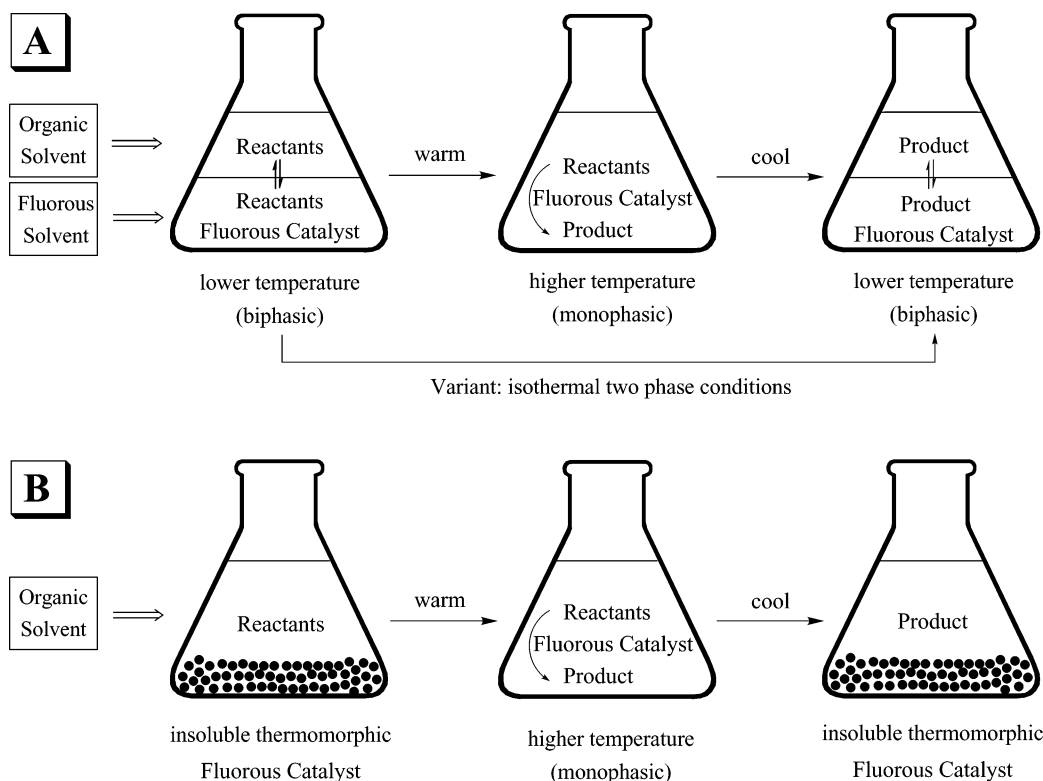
A

Organic Solvent

Fluorous Solvent

Reactants
Reactants
Fluorous Catalyst

lower temperature (biphasic)

warm

Reactants
Fluorous Catalyst
Product

higher temperature (monophasic)

cool

Product
Product
Fluorous Catalyst

lower temperature (biphasic)

Variant: isothermal two phase conditions

B

Organic Solvent

Reactants

insoluble thermomorphic Fluorous Catalyst

warm

Reactants
Fluorous Catalyst
Product

higher temperature (monophasic)

cool

Product

insoluble thermomorphic Fluorous Catalyst